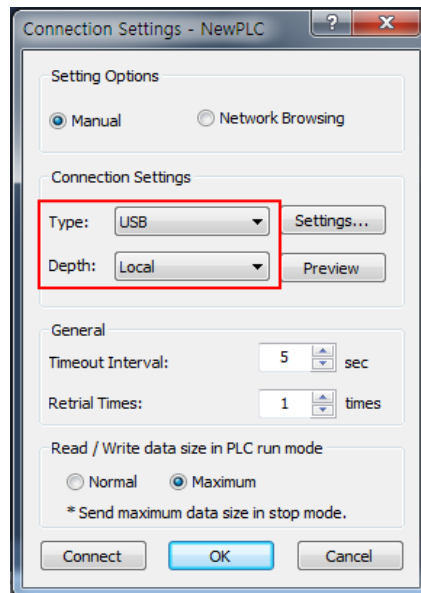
Connection Settings - NewPLC

?

X

Setting Options

Manual

Network Browsing

Connection Settings

Type: USB

Settings...

Depth: Local

Preview

General

Timeout Interval: 5 sec

Retrial Times: 1 times

Read / Write data size in PLC run mode

Normal

Maximum

* Send maximum data size in stop mode.

Connect

OK

Cancel